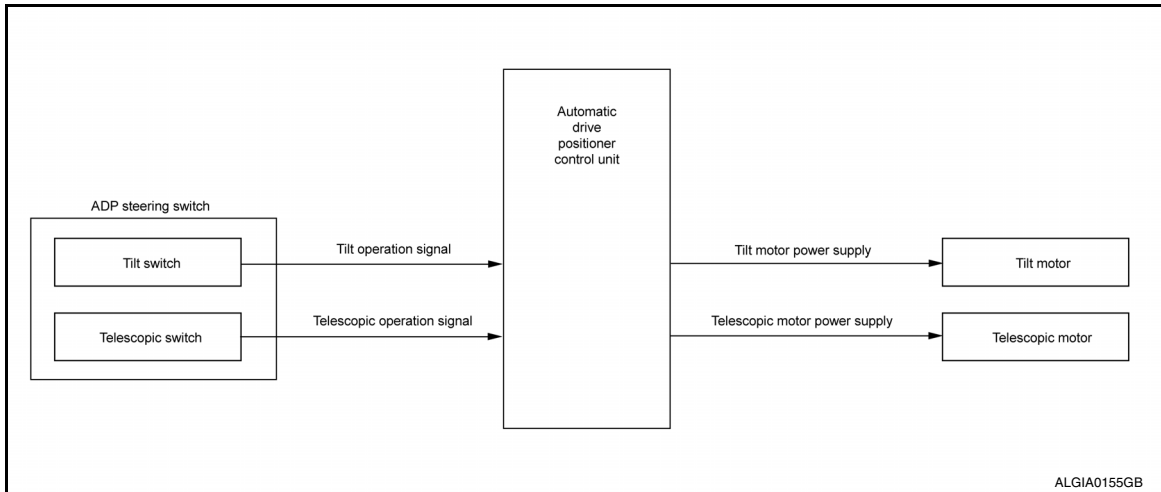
ADP steering switch

Tilt switch

Telescopic switch

Tilt operation signal

Telescopic operation signal

Automatic drive positioner control unit

Tilt motor power supply

Telescopic motor power supply

Tilt motor

Telescopic motor

ALGIA0155GB